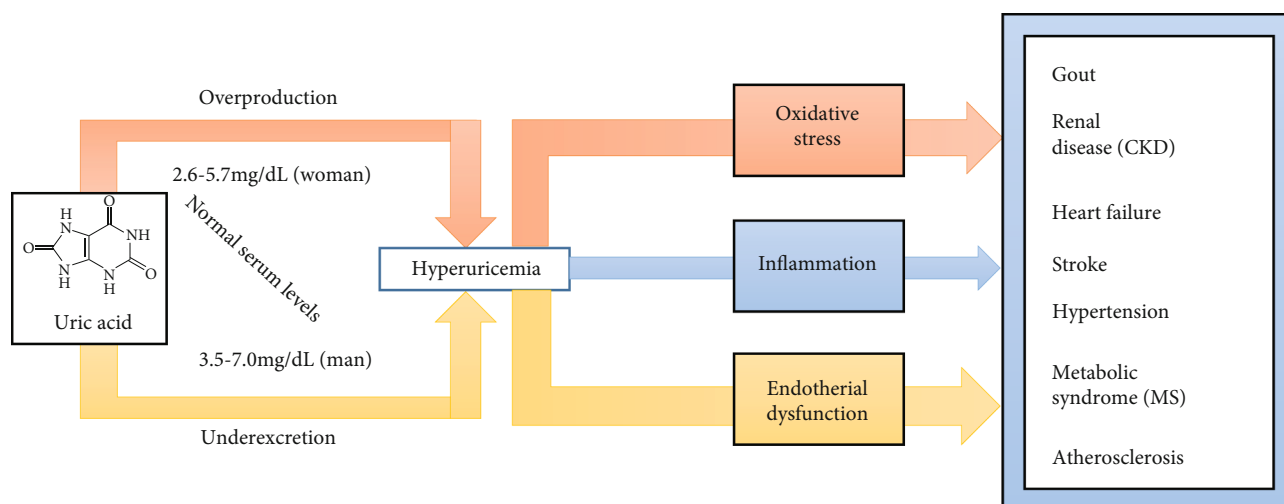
Overproduction

2.6-5.7mg/dL (woman)

Normal serum levels

H
N
O
N
H
O
NH
N
H
O

Uric acid

3.5-7.0mg/dL (man)

Underexcretion

Hyperuricemia

Oxidative stress

Inflammation

Endotherial dysfunction

Gout

Renal disease (CKD)

Heart failure

Stroke

Hypertension

Metabolic syndrome (MS)

Atherosclerosis